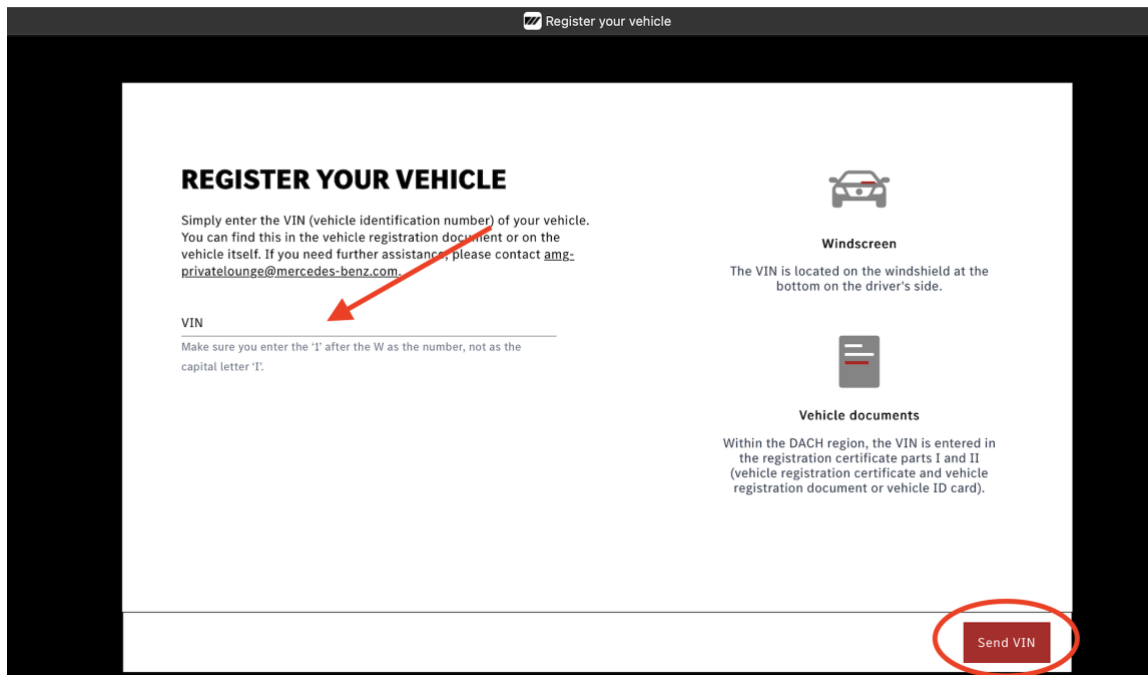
Register your vehicle

REGISTER YOUR VEHICLE

Simply enter the VIN (vehicle identification number) of your vehicle. You can find this in the vehicle registration document or on the vehicle itself. If you need further assistance, please contact amg-privatelounge@mercedes-benz.com.

VIN

Make sure you enter the '1' after the W as the number, not as the capital letter 'I'.

Windscreen

The VIN is located on the windshield at the bottom on the driver's side.

Vehicle documents

Within the DACH region, the VIN is entered in the registration certificate parts I and II (vehicle registration certificate and vehicle registration document or vehicle ID card).

Send VIN